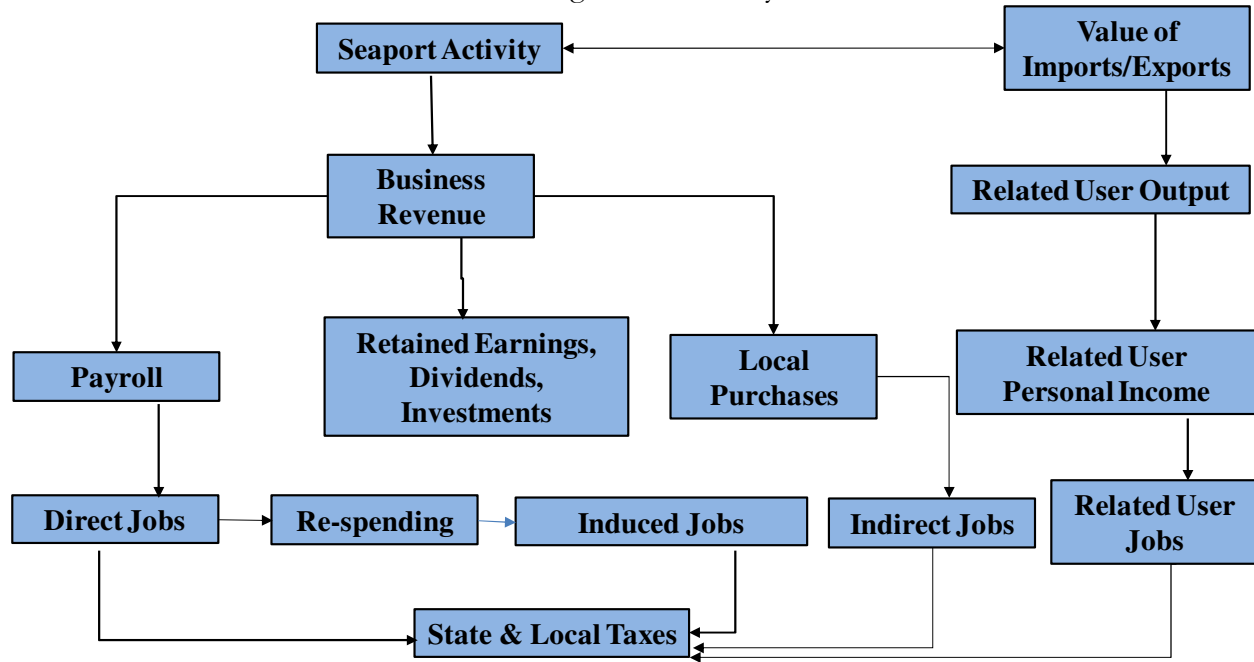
Seaport Activity

Value of Imports/Exports

Business Revenue

Related User Output

Payroll

Retained Earnings, Dividends, Investments

Local Purchases

Related User Personal Income

Direct Jobs

Re-spending

Induced Jobs

Indirect Jobs

Related User Jobs

State & Local Taxes